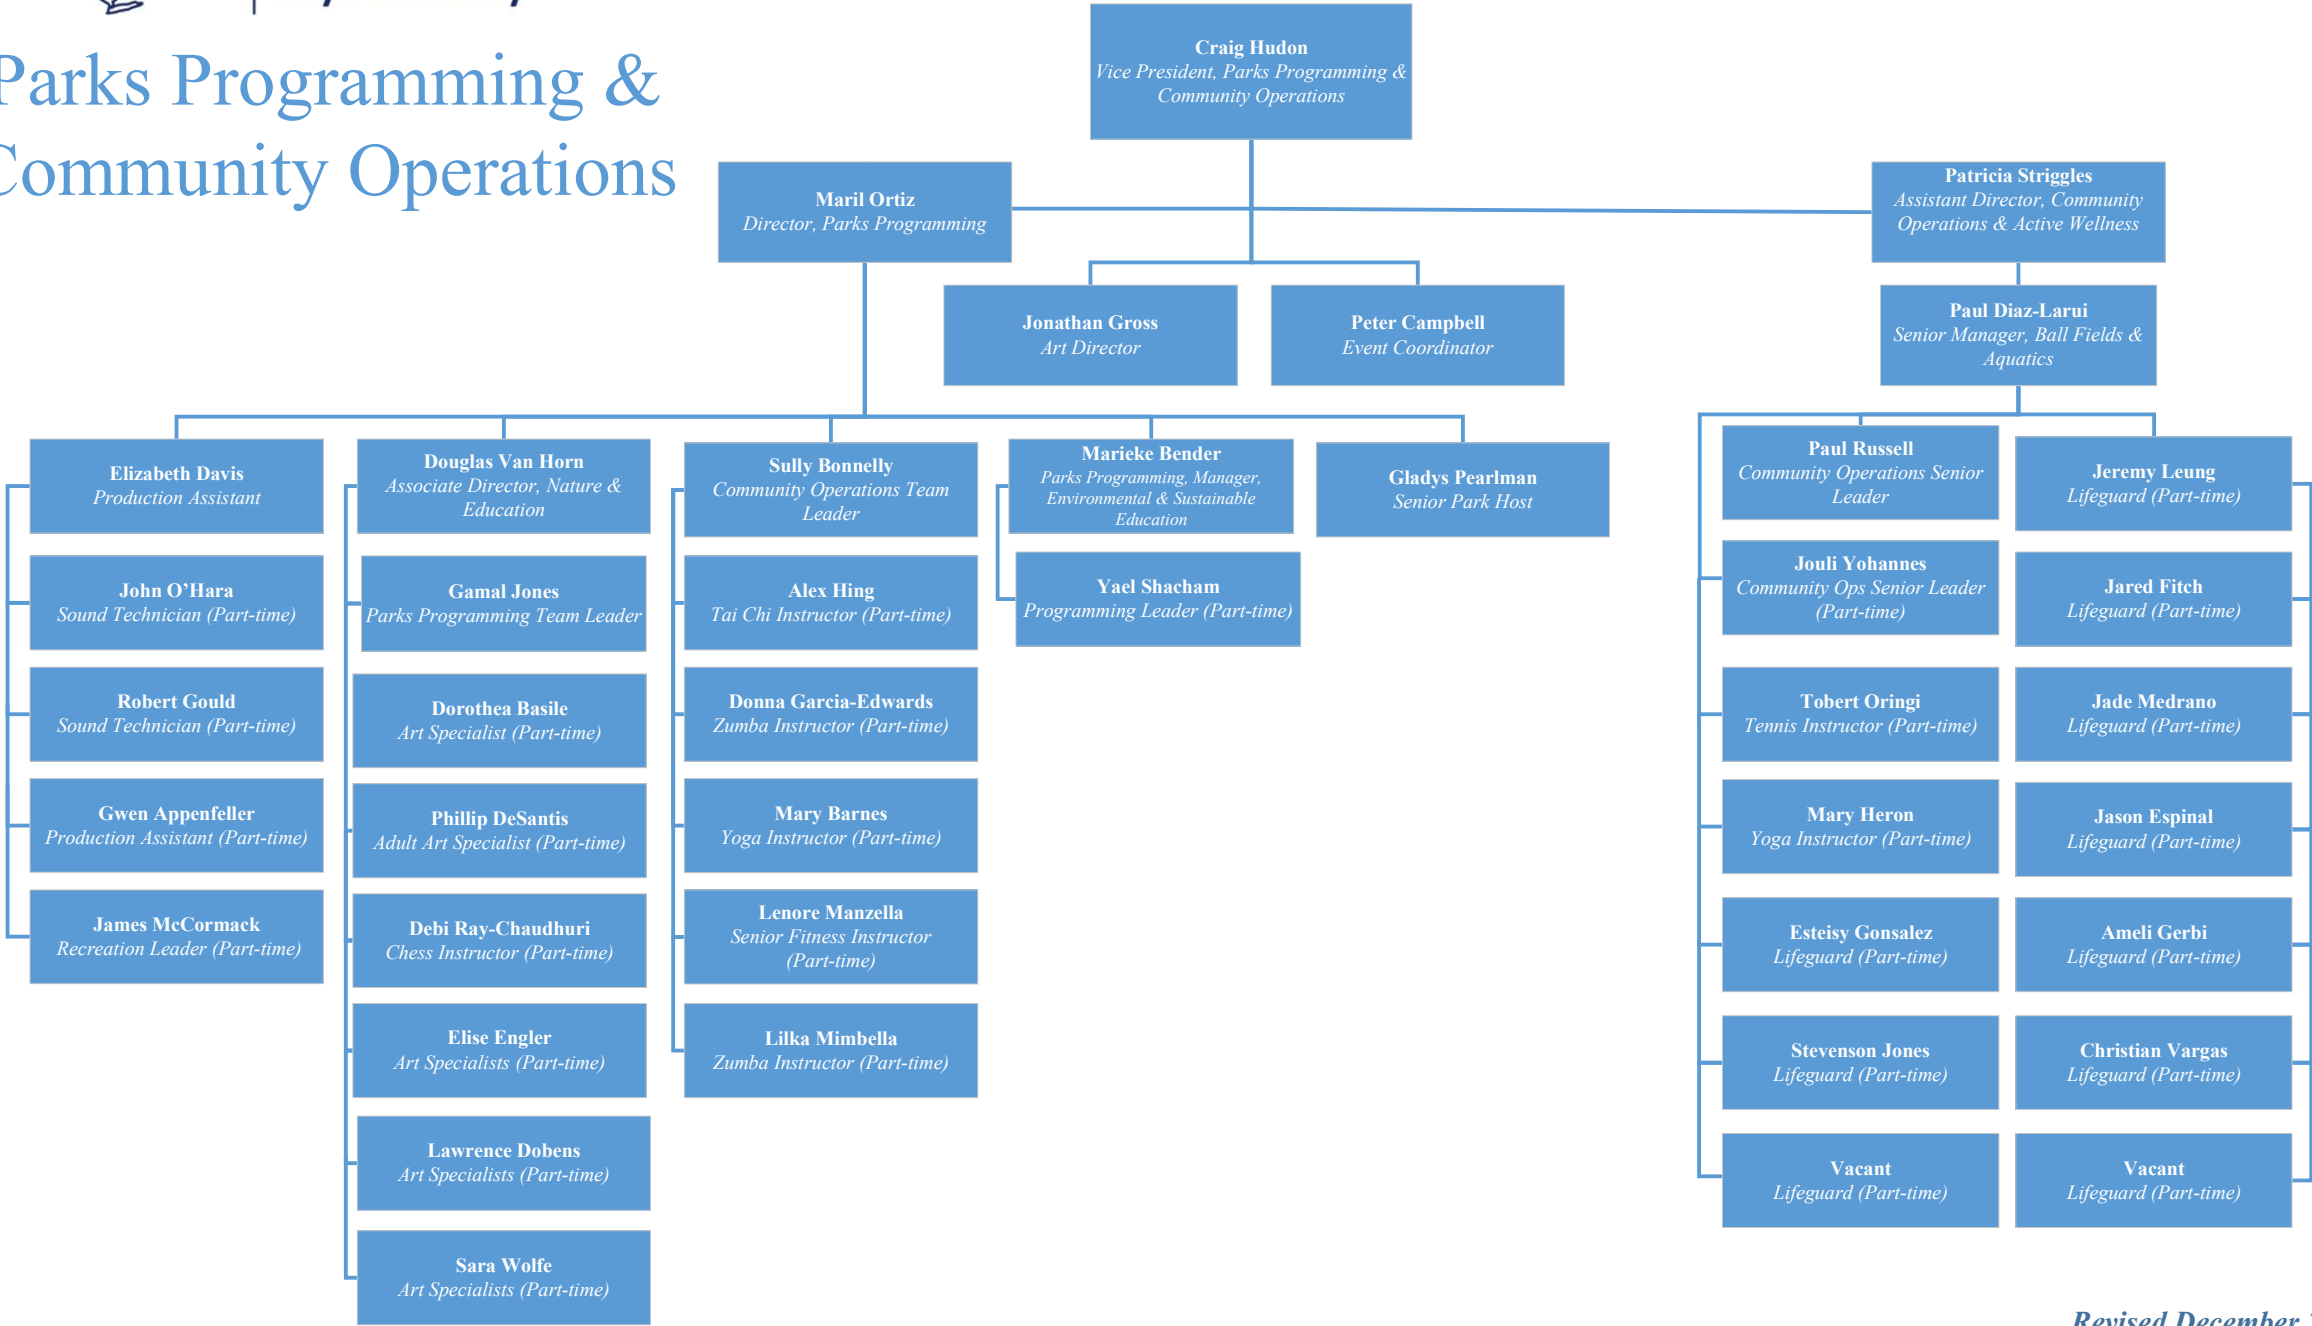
Parks Programming &
Community Operations

Craig Hudon
Vice President, Parks Programming & Community Operations

Maril Ortiz
Director, Parks Programming

Patricia Striggles
Assistant Director, Community Operations & Active Wellness

Jonathan Gross
Art Director

Peter Campbell
Event Coordinator

Paul Diaz-Larui
Senior Manager, Ball Fields & Aquatics

Elizabeth Davis
Production Assistant

John O'Hara
Sound Technician (Part-time)

Robert Gould
Sound Technician (Part-time)

Gwen Appenfeller
Production Assistant (Part-time)

James McCormack
Recreation Leader (Part-time)

Douglas Van Horn
Associate Director, Nature & Education

Gamal Jones
Parks Programming Team Leader

Dorothea Basile
Art Specialist (Part-time)

Phillip DeSantis
Adult Art Specialist (Part-time)

Debi Ray-Chaudhuri
Chess Instructor (Part-time)

Elise Engler
Art Specialists (Part-time)

Lawrence Dobens
Art Specialists (Part-time)

Sara Wolfe
Art Specialists (Part-time)

Sully Bonnelly
Community Operations Team Leader

Alex Hing
Tai Chi Instructor (Part-time)

Donna Garcia-Edwards
Zumba Instructor (Part-time)

Mary Barnes
Yoga Instructor (Part-time)

Lenore Manzella
Senior Fitness Instructor (Part-time)

Lilka Mimbella
Zumba Instructor (Part-time)

Marieke Bender
Parks Programming, Manager, Environmental & Sustainable Education

Yael Shacham
Programming Leader (Part-time)

Gladys Pearlman
Senior Park Host

Paul Russell
Community Operations Senior Leader

Jouli Yohannes
Community Ops Senior Leader (Part-time)

Tobert Oringi
Tennis Instructor (Part-time)

Mary Heron
Yoga Instructor (Part-time)

Esteisy Gonsalez
Lifeguard (Part-time)

Stevenson Jones
Lifeguard (Part-time)

Vacant
Lifeguard (Part-time)

Jeremy Leung
Lifeguard (Part-time)

Jared Fitch
Lifeguard (Part-time)

Jade Medrano
Lifeguard (Part-time)

Jason Espinal
Lifeguard (Part-time)

Ameli Gerbi
Lifeguard (Part-time)

Christian Vargas
Lifeguard (Part-time)

Vacant
Lifeguard (Part-time)

Revised December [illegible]